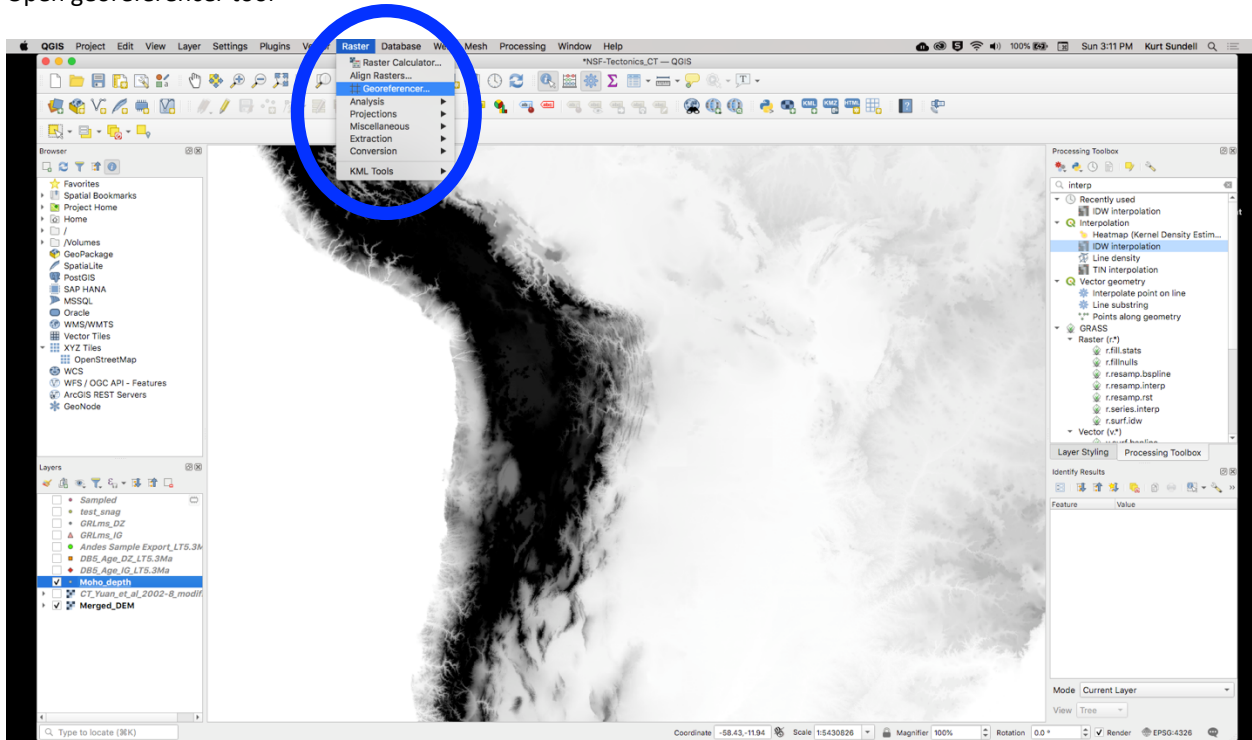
Open georeferencer tool

QGIS Project Edit View Layer Settings Plugins Ve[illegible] Raster Database We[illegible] Mesh Processing Window Help

100% Sun 3:11 PM Kurt Sundell

*NSF-Tectonics_CT — QGIS

Raster Calculator...
Align Rasters...
Georeferencer...
Analysis
Projections
Miscellaneous
Extraction
Conversion
KML Tools

Browser
Favorites
Spatial Bookmarks
Project Home
Home
/
/Volumes
GeoPackage
SpatiaLite
PostGIS
SAP HANA
MSSQL
Oracle
WMS/WMTS
Vector Tiles
XYZ Tiles
OpenStreetMap
WCS
WFS / OGC API - Features
ArcGIS REST Servers
GeoNode

Layers
Sampled
test_snag
GRLms_DZ
GRLms_IG
Andes Sample Export_LT5.3M
DB5_Age_DZ_LT5.3Ma
DB5_Age_IG_LT5.3Ma
Moho_depth
CT_Yuan_et_al_2002-8_modif
Merged_DEM

Processing Toolbox
interp
Recently used
IDW interpolation
Interpolation
Heatmap (Kernel Density Estim...
IDW interpolation
Line density
TIN interpolation
Vector geometry
Interpolate point on line
Line substring
Points along geometry
GRASS
Raster (r.*)
r.fill.stats
r.fillnulls
r.resamp.bspline
r.resamp.interp
r.resamp.rst
r.series.interp
r.surf.idw
Vector (v.*)

Layer Styling Processing Toolbox

Identify Results
Feature Value

Mode Current Layer
View Tree

Type to locate (⌘K)
Coordinate -58.43,-11.94 Scale 1:5430826 Magnifier 100% Rotation 0.0 ° Render EPSG:4326